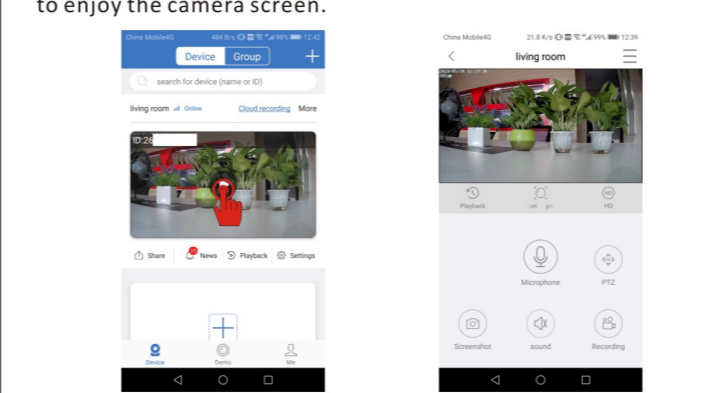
to enjoy the camera screen.

China Mobile4G 484 B/s 98% 12:42

Device Group +

search for device (name or ID)

living room Online Cloud recording More

ID:26

Share News Playback Settings

Device Demo Me

China Mobile4G 21.8 K/s 99% 12:39

living room

Playback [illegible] HD

Microphone PTZ

Screenshot sound Recording